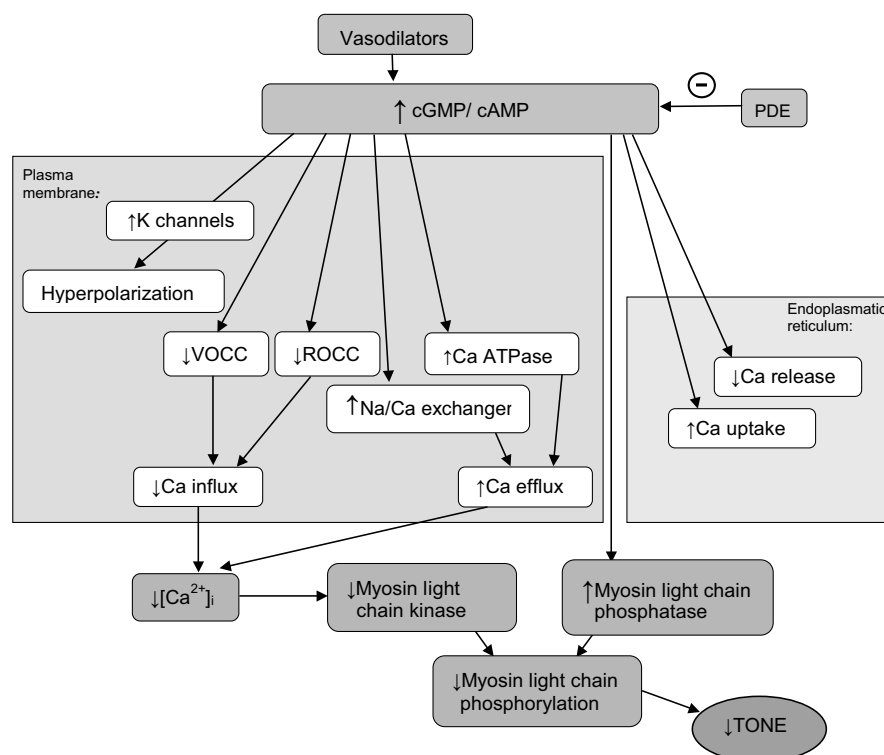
Vasodilators

↑ cGMP/ cAMP

⊖

PDE

Plasma membrane:

↑K channels

Hyperpolarization

↓VOCC

↓ROCC

↑Ca ATPase

↑Na/Ca exchanger

↓Ca influx

↑Ca efflux

Endoplasmatic reticulum:

↓Ca release

↑Ca uptake

↓$[Ca^{2+}]_i$

↓Myosin light chain kinase

↑Myosin light chain phosphatase

↓Myosin light chain phosphorylation

↓TONE